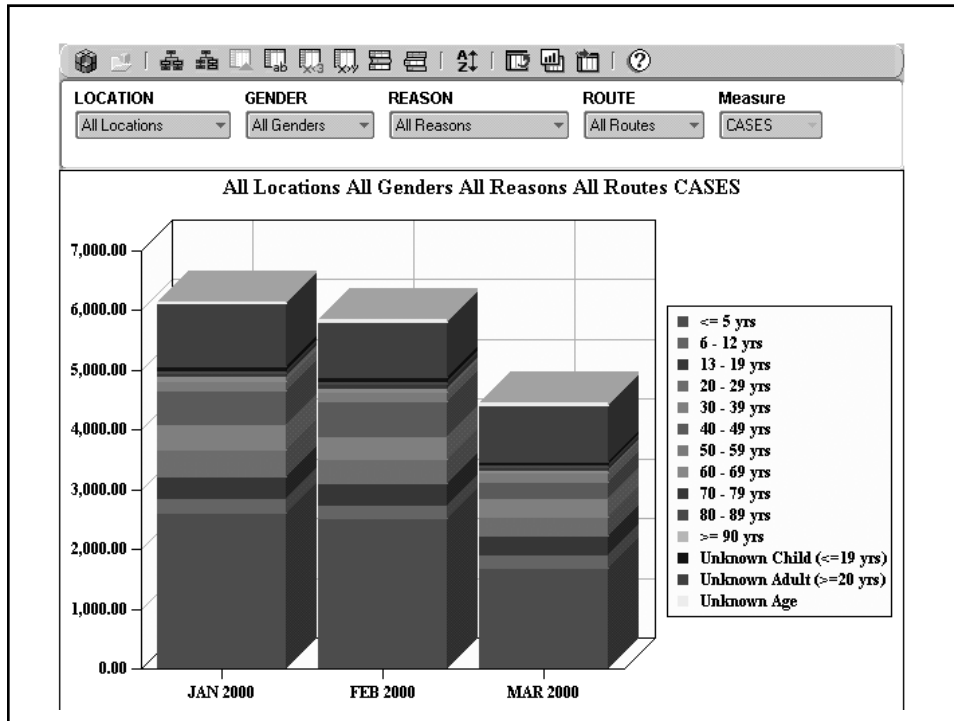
| LOCATION | GENDER | REASON | ROUTE | Measure |
|---|---|---|---|---|
| All Locations | All Genders | All Reasons | All Routes | CASES |

All Locations All Genders All Reasons All Routes CASES

7,000.00
6,000.00
5,000.00
4,000.00
3,000.00
2,000.00
1,000.00
0.00

JAN 2000
FEB 2000
MAR 2000

<= 5 yrs
6 - 12 yrs
13 - 19 yrs
20 - 29 yrs
30 - 39 yrs
40 - 49 yrs
50 - 59 yrs
60 - 69 yrs
70 - 79 yrs
80 - 89 yrs
>= 90 yrs
Unknown Child (<=19 yrs)
Unknown Adult (>=20 yrs)
Unknown Age